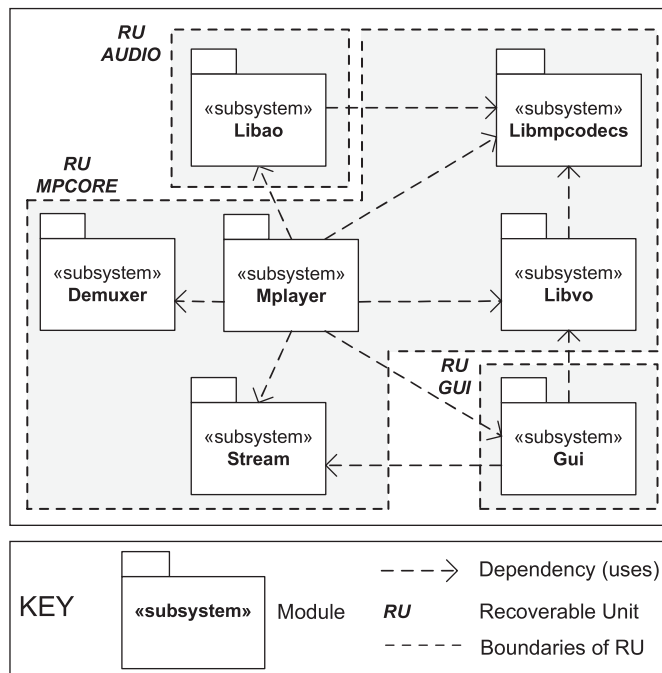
RU AUDIO

«subsystem»
Libao

«subsystem»
Libmpcodecs

RU MPCORE

«subsystem»
Demuxer

«subsystem»
Mplayer

«subsystem»
Libvo

RU GUI

«subsystem»
Stream

«subsystem»
Gui

KEY

«subsystem»

Module

Dependency (uses)

RU Recoverable Unit

Boundaries of RU